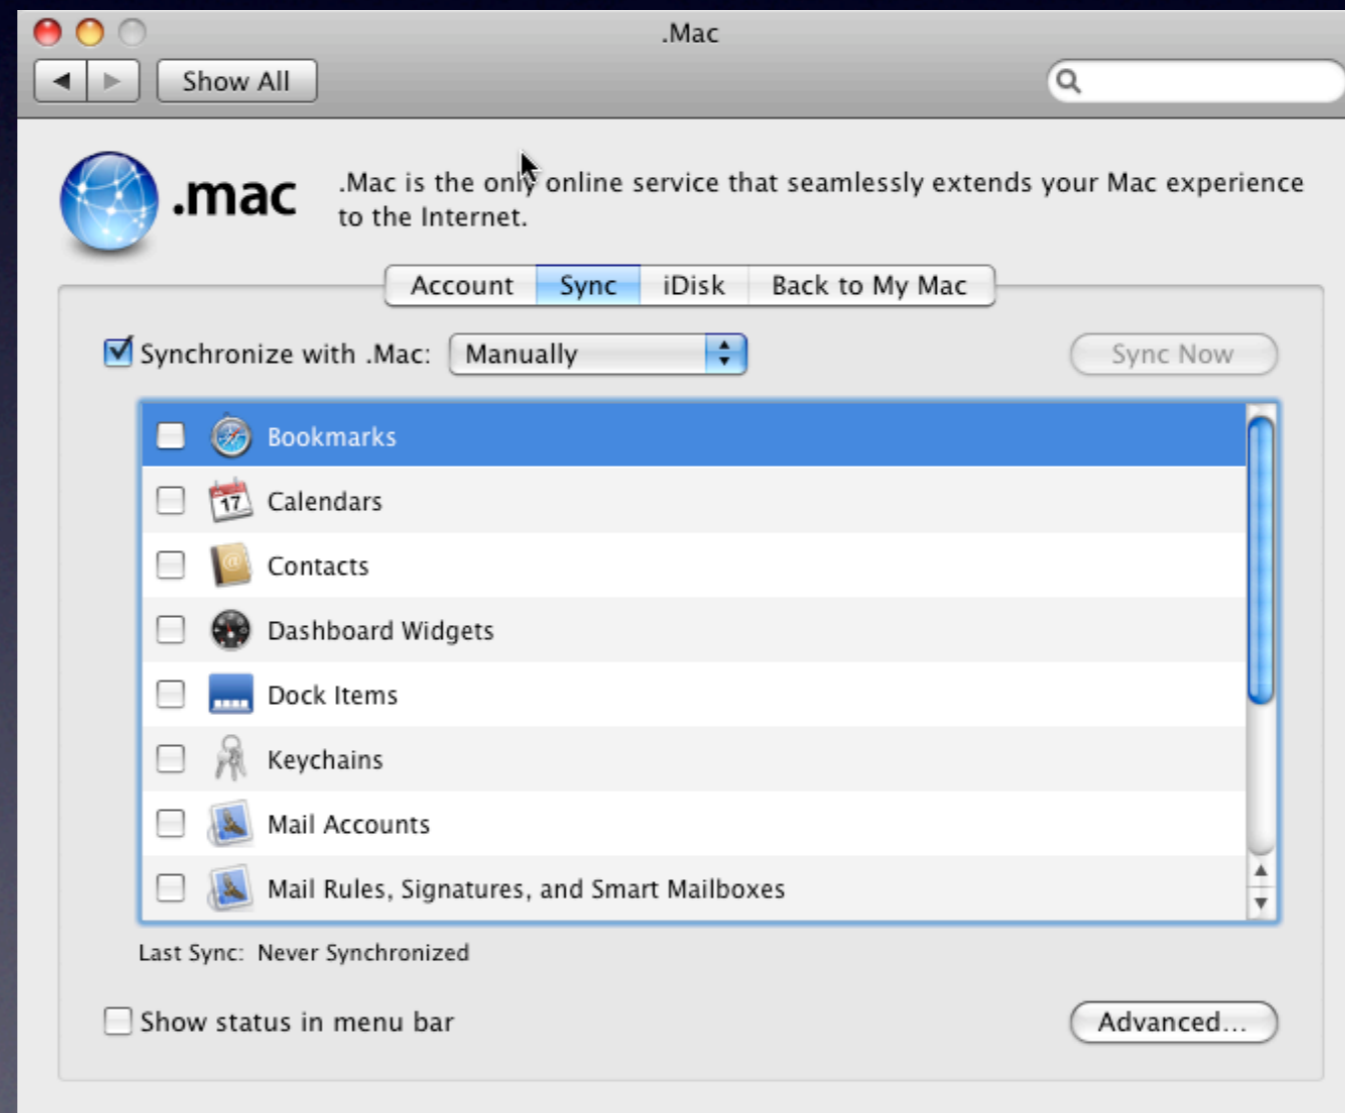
.Mac

Show All

.mac

.Mac is the only online service that seamlessly extends your Mac experience to the Internet.

Account | Sync | iDisk | Back to My Mac

Synchronize with .Mac: Manually

Sync Now

Bookmarks
17 Calendars
Contacts
Dashboard Widgets
Dock Items
Keychains
Mail Accounts
Mail Rules, Signatures, and Smart Mailboxes

Last Sync: Never Synchronized

Show status in menu bar

Advanced...